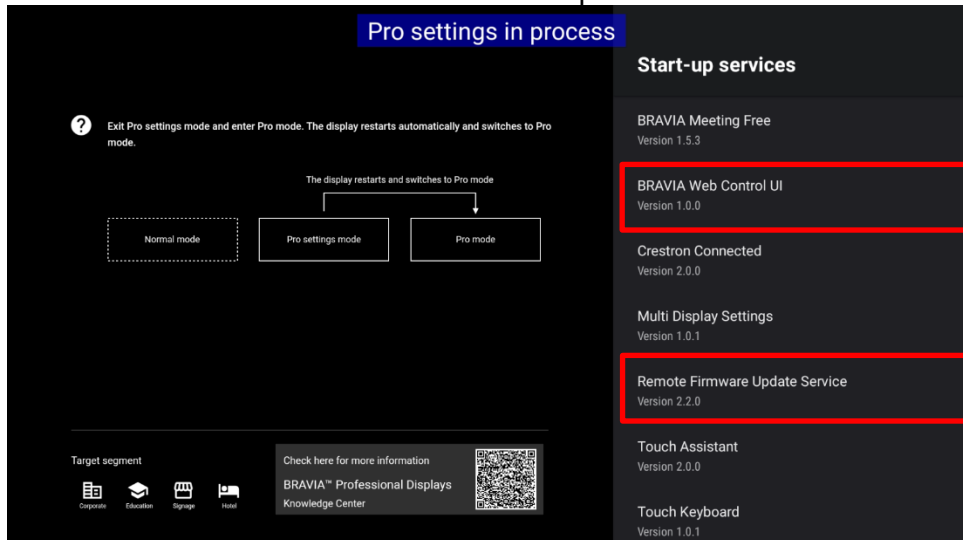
Pro settings in process

Exit Pro settings mode and enter Pro mode. The display restarts automatically and switches to Pro mode.

The display restarts and switches to Pro mode

Normal mode

Pro settings mode

Pro mode

Target segment

Corporate

Education

Signage

Hotel

Check here for more information

BRAVIA™ Professional Displays

Knowledge Center

Start-up services

BRAVIA Meeting Free
Version 1.5.3

BRAVIA Web Control UI
Version 1.0.0

Crestron Connected
Version 2.0.0

Multi Display Settings
Version 1.0.1

Remote Firmware Update Service
Version 2.2.0

Touch Assistant
Version 2.0.0

Touch Keyboard
Version 1.0.1